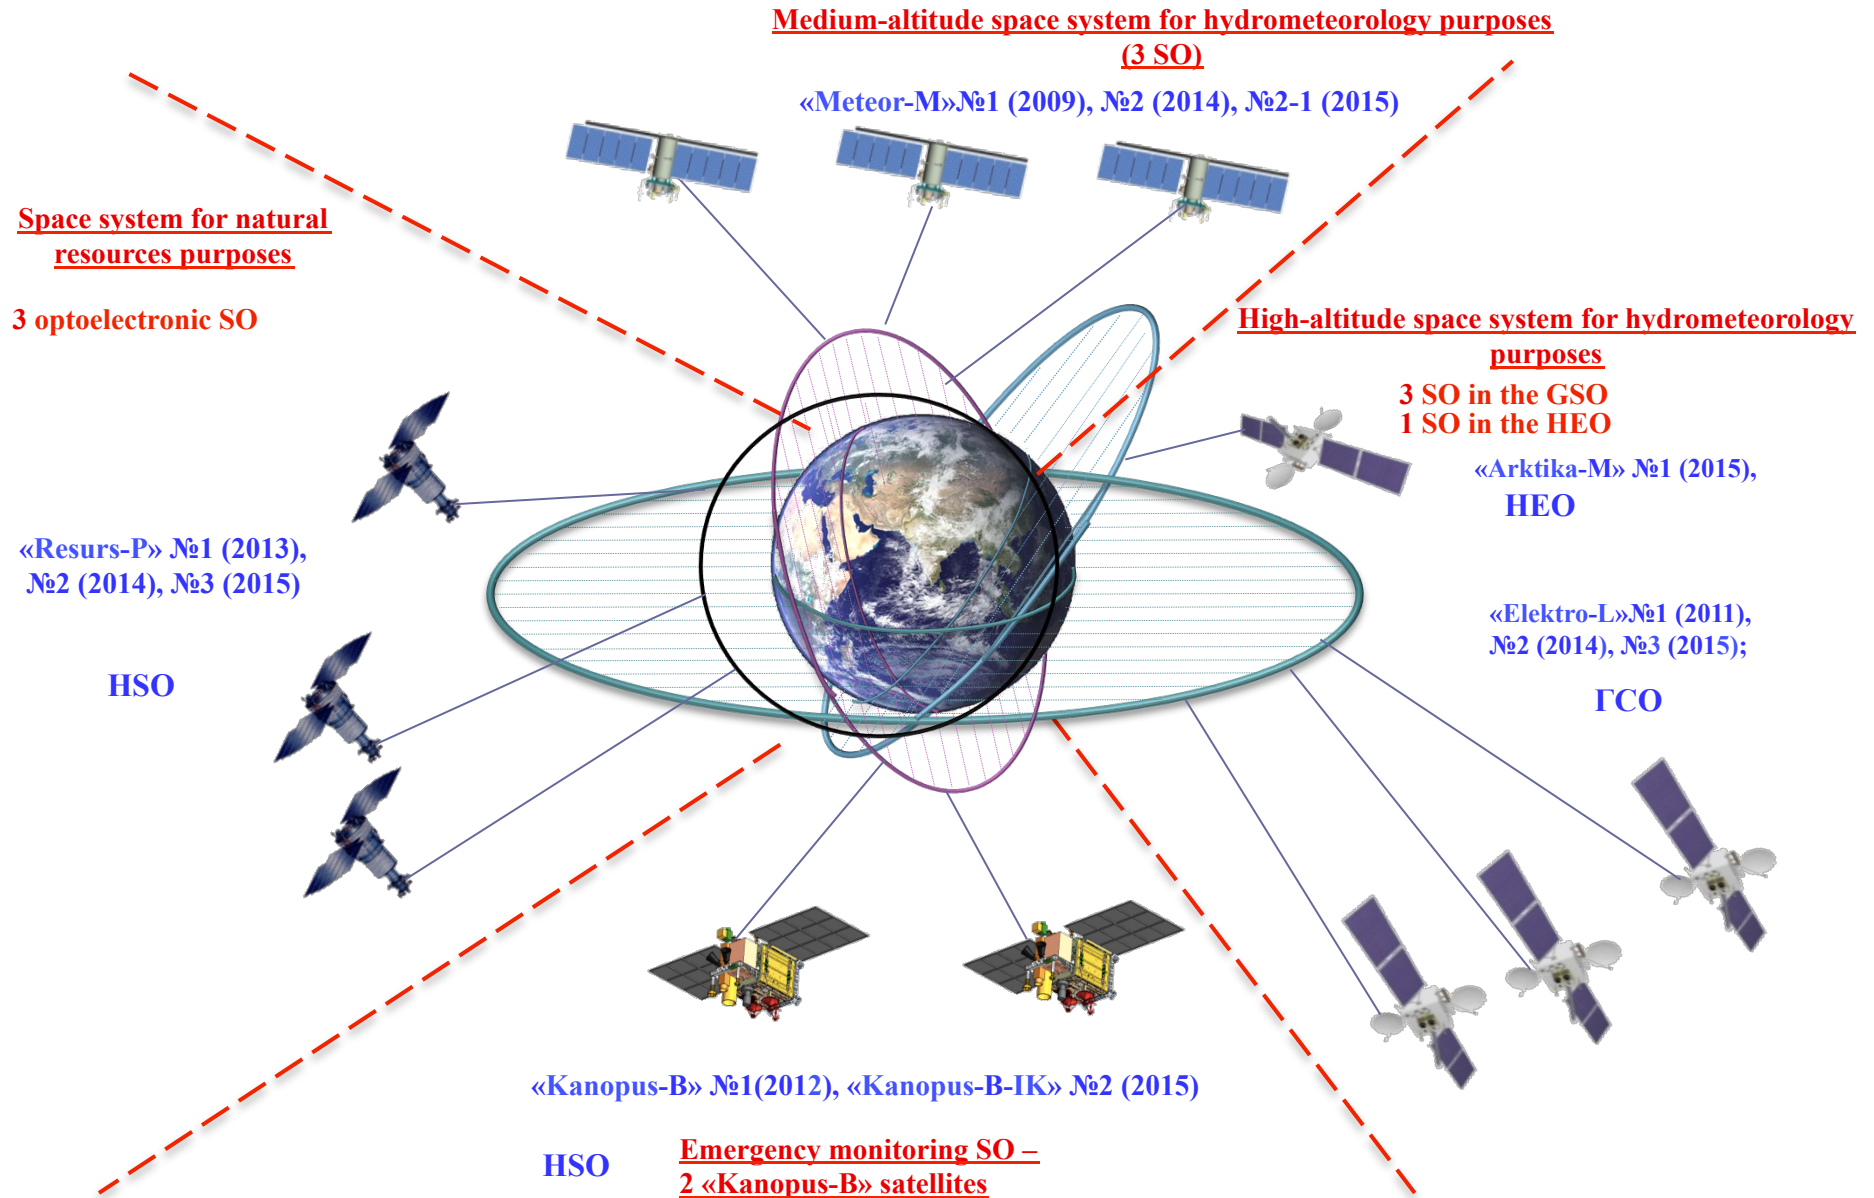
Medium-altitude space system for hydrometeorology purposes (3 SO)

«Meteor-M»№1 (2009), №2 (2014), №2-1 (2015)

Space system for natural resources purposes

3 optoelectronic SO

High-altitude space system for hydrometeorology purposes

3 SO in the GSO
1 SO in the HEO

«Arktika-M» №1 (2015),
HEO

«Resurs-P» №1 (2013), №2 (2014), №3 (2015)

HSO

«Elektro-L»№1 (2011), №2 (2014), №3 (2015);

ГСО

«Kanopus-B» №1(2012), «Kanopus-B-IK» №2 (2015)

HSO

Emergency monitoring SO – 2 «Kanopus-B» satellites